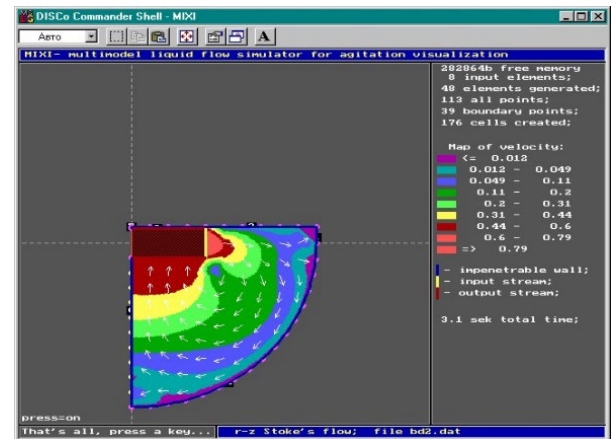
DISCo Commander Shell - MIXI

Авто

A

MIXI- multimodel liquid flow simulator for agitation visualization

282864b free memory
8 input elements;
48 elements generated;
113 all points;
39 boundary points;
176 cells created;

Map of velocity:

| | |
|---|---|
| <= | 0.012 |
| 0.012 – | 0.049 |
| 0.049 – | 0.11 |
| 0.11 – | 0.2 |
| 0.2 – | 0.31 |
| 0.31 – | 0.44 |
| 0.44 – | 0.6 |
| 0.6 – | 0.79 |
| => | 0.79 |

– impenetrable wall;
– input stream;
– output stream;

3.1 sek total time;

press=on

That's all, press a key...

r-z Stoke's flow; file bd2.dat